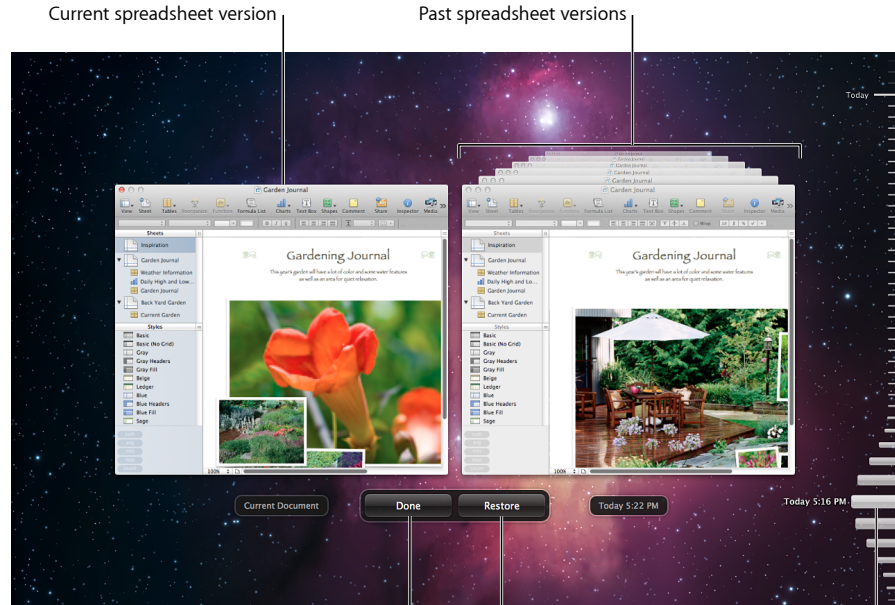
Current spreadsheet version

Past spreadsheet versions

Today

Garden Journal

View Sheet Tables Reorganize Function Formula List Charts Text Box Shapes Comment Share Inspector Media

Sheets

Inspiration

Garden Journal

Weather Information

Daily High and Low...

Garden Journal

Back Yard Garden

Current Garden

Styles

Basic

Basic (No Grid)

Gray

Gray Headers

Gray Fill

Beige

Ledger

Blue

Blue Headers

Blue Fill

Sage

Gardening Journal

This year's garden will have a lot of color and some water features as well as an area for quiet relaxation.

100%

Garden Journal

View Sheet Tables Reorganize Function Formula List Charts Text Box Shapes Comment Share Inspector Media

Sheets

Inspiration

Garden Journal

Weather Information

Daily High and Low...

Garden Journal

Back Yard Garden

Current Garden

Styles

Basic

Basic (No Grid)

Gray

Gray Headers

Gray Fill

Beige

Ledger

Blue

Blue Headers

Blue Fill

Sage

Gardening Journal

This year's garden will have a lot of color and some water features as well as an area for quiet relaxation.

100%

Current Document

Done

Restore

Today 5:22 PM

Today 5:16 PM